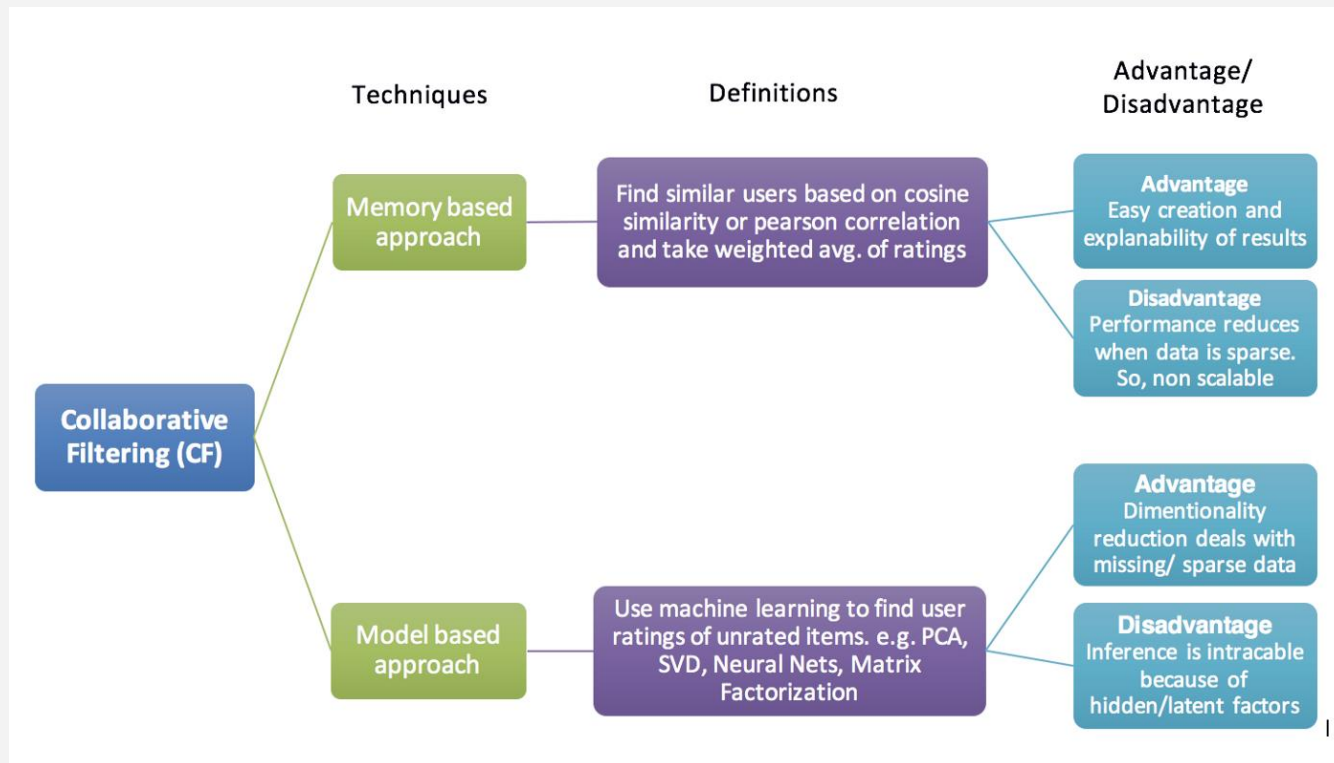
Techniques

Definitions

Advantage/ Disadvantage

Collaborative Filtering (CF)

Memory based approach

Find similar users based on cosine similarity or pearson correlation and take weighted avg. of ratings

Advantage
Easy creation and explanability of results

Disadvantage
Performance reduces when data is sparse. So, non scalable

Model based approach

Use machine learning to find user ratings of unrated items. e.g. PCA, SVD, Neural Nets, Matrix Factorization

Advantage
Dimentionality reduction deals with missing/ sparse data

Disadvantage
Inference is intracable because of hidden/latent factors